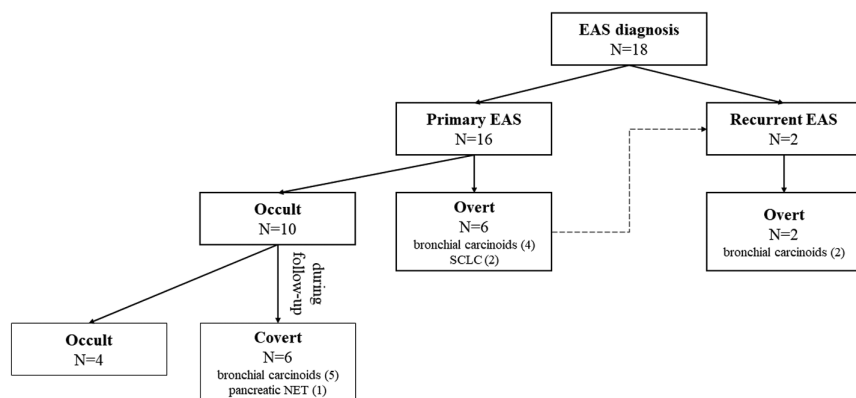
EAS diagnosis
N=18

Primary EAS
N=16

Recurrent EAS
N=2

Occult
N=10

Overt
N=6
bronchial carcinoids (4)
SCLC (2)

Overt
N=2
bronchial carcinoids (2)

during follow-up

Occult
N=4

Covert
N=6
bronchial carcinoids (5)
pancreatic NET (1)